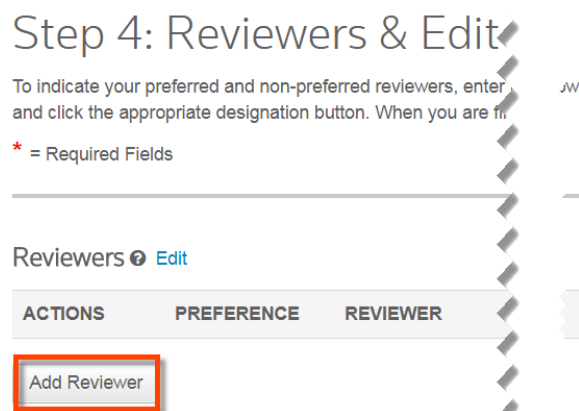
Step 4: Reviewers & Edit

To indicate your preferred and non-preferred reviewers, enter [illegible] and click the appropriate designation button. When you are fi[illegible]

* = Required Fields

Reviewers Edit

| ACTIONS | PREFERENCE | REVIEWER |
|---|---|---|

Add Reviewer